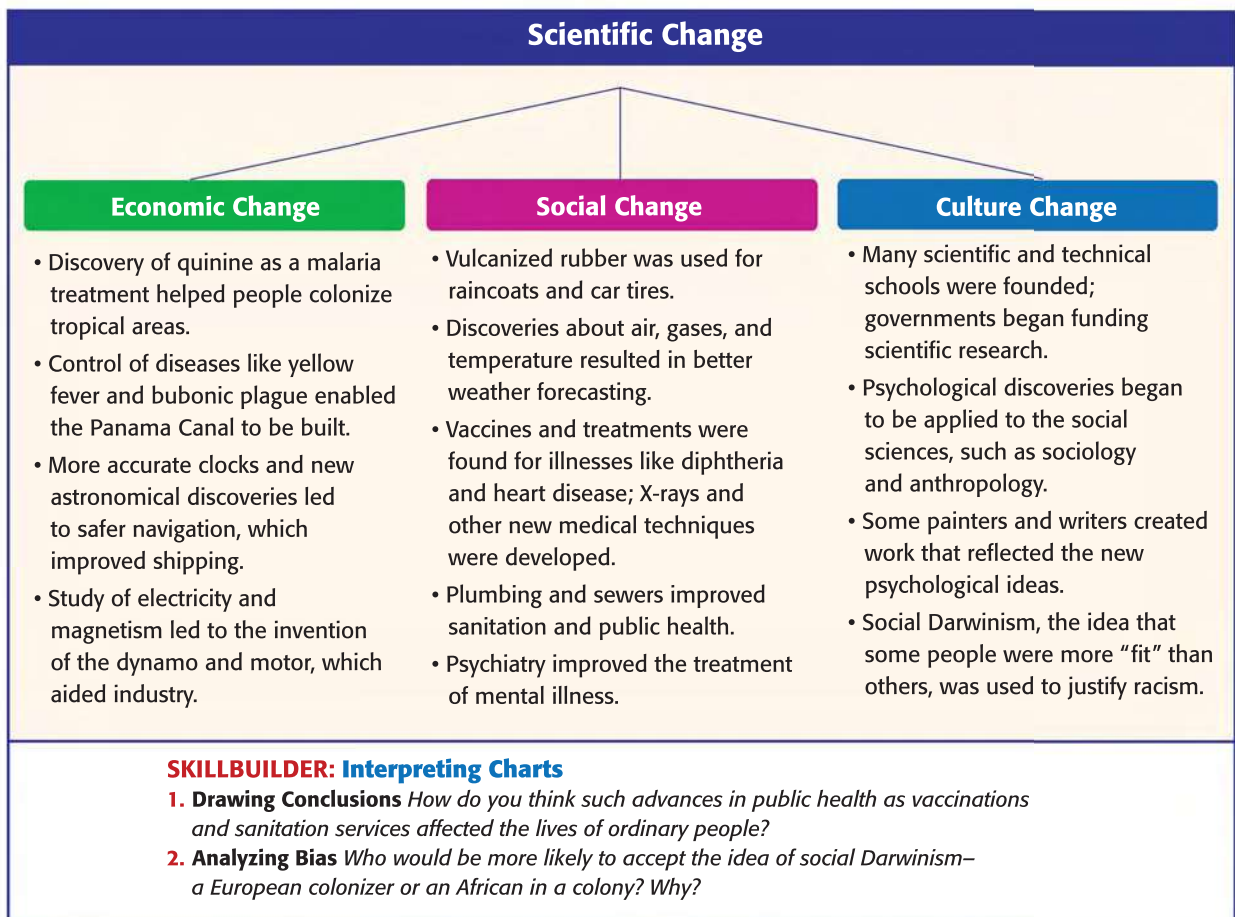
Scientific Change

Economic Change

• Discovery of quinine as a malaria treatment helped people colonize tropical areas.
• Control of diseases like yellow fever and bubonic plague enabled the Panama Canal to be built.
• More accurate clocks and new astronomical discoveries led to safer navigation, which improved shipping.
• Study of electricity and magnetism led to the invention of the dynamo and motor, which aided industry.

Social Change

• Vulcanized rubber was used for raincoats and car tires.
• Discoveries about air, gases, and temperature resulted in better weather forecasting.
• Vaccines and treatments were found for illnesses like diphtheria and heart disease; X-rays and other new medical techniques were developed.
• Plumbing and sewers improved sanitation and public health.
• Psychiatry improved the treatment of mental illness.

Culture Change

• Many scientific and technical schools were founded; governments began funding scientific research.
• Psychological discoveries began to be applied to the social sciences, such as sociology and anthropology.
• Some painters and writers created work that reflected the new psychological ideas.
• Social Darwinism, the idea that some people were more "fit" than others, was used to justify racism.

SKILLBUILDER: Interpreting Charts
1. Drawing Conclusions How do you think such advances in public health as vaccinations and sanitation services affected the lives of ordinary people?
2. Analyzing Bias Who would be more likely to accept the idea of social Darwinism– a European colonizer or an African in a colony? Why?